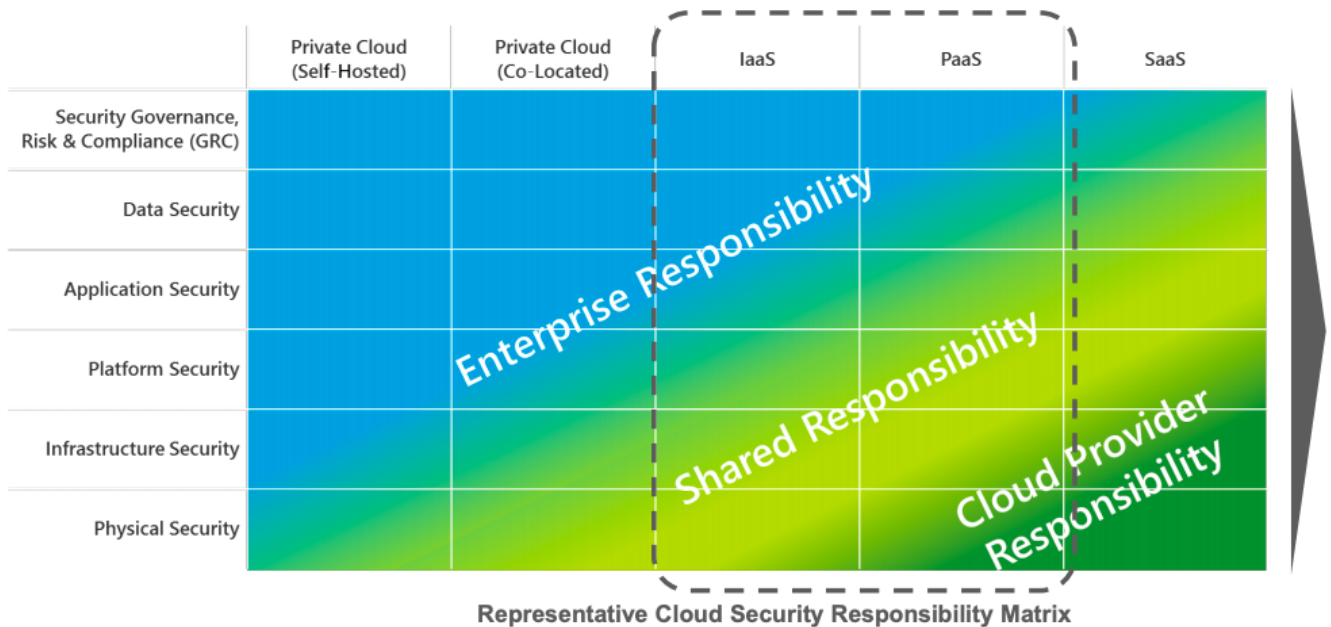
| | Private Cloud (Self-Hosted) | Private Cloud (Co-Located) | IaaS | PaaS | SaaS |
|---|---|---|---|---|---|
| Security Governance, Risk & Compliance (GRC) | | | | | |
| Data Security | | | | | |
| Application Security | | | | | |
| Platform Security | | | | | |
| Infrastructure Security | | | | | |
| Physical Security | | | | | |

Enterprise Responsibility

Shared Responsibility

Cloud Provider Responsibility

Representative Cloud Security Responsibility Matrix